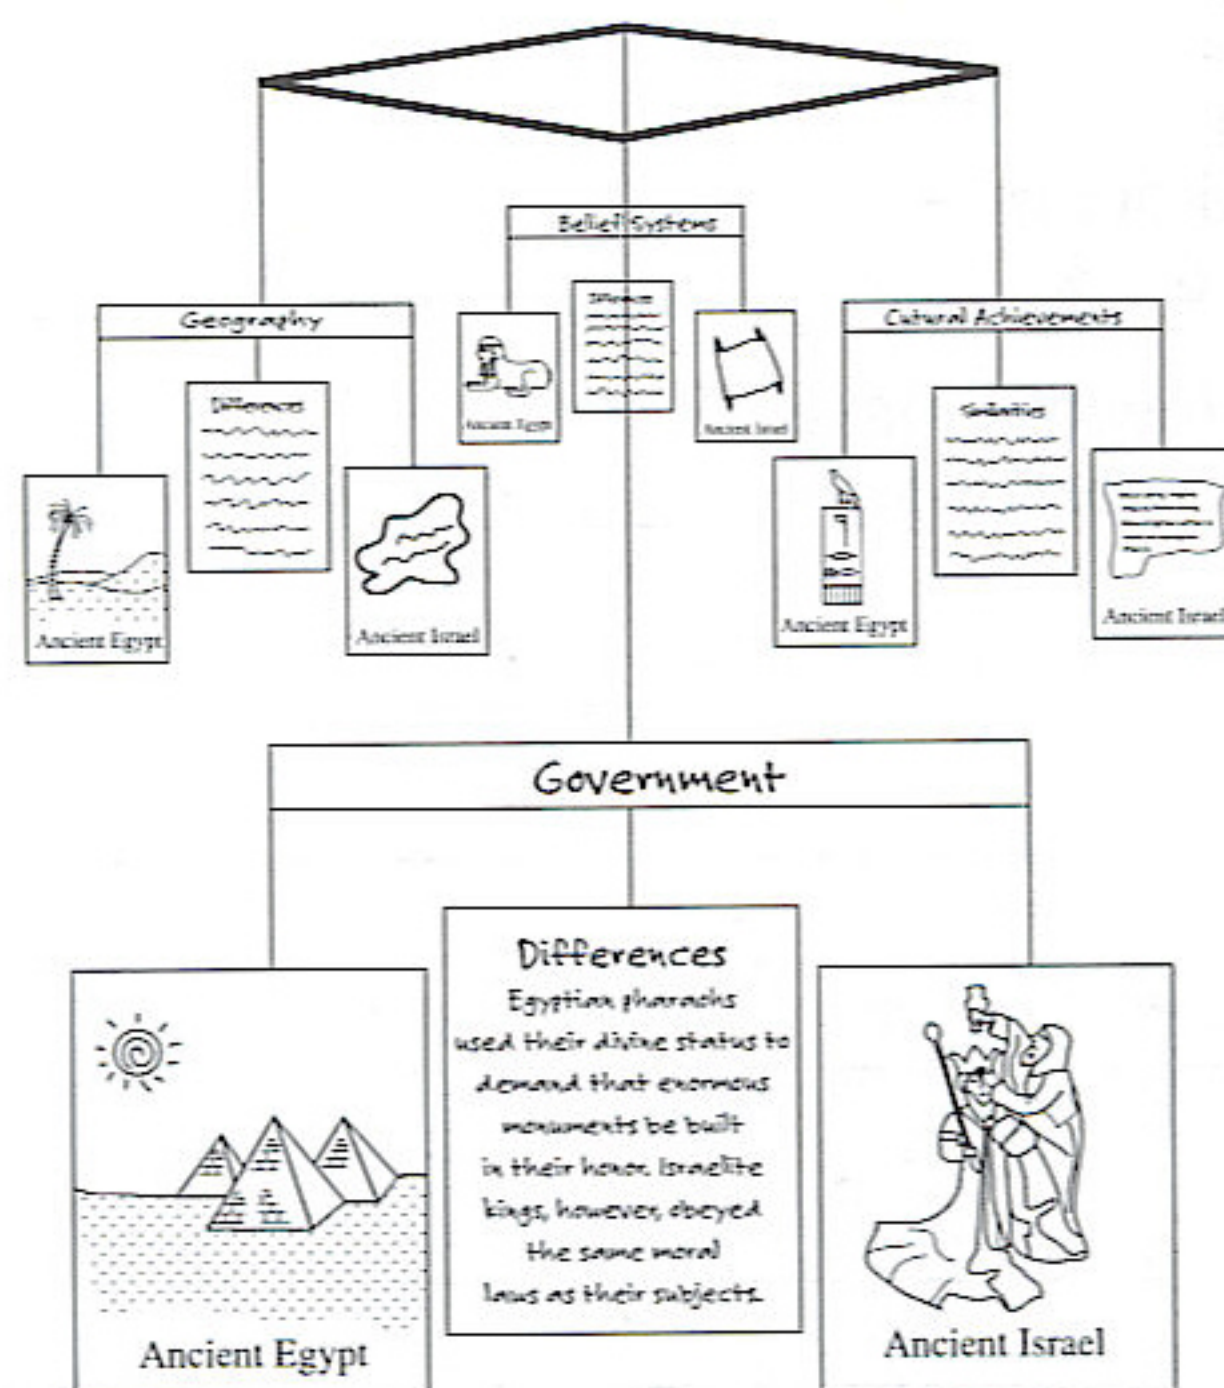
Belief Systems

Differences

Ancient Egypt

Ancient Israel

Geography

Differences

Ancient Egypt

Ancient Israel

Cultural Achievements

Similarities

Ancient Egypt

Ancient Israel

Government

Differences

Egyptian pharaohs used their divine status to demand that enormous monuments be built in their honor. Israelite kings, however, obeyed the same moral laws as their subjects.

Ancient Egypt

Ancient Israel